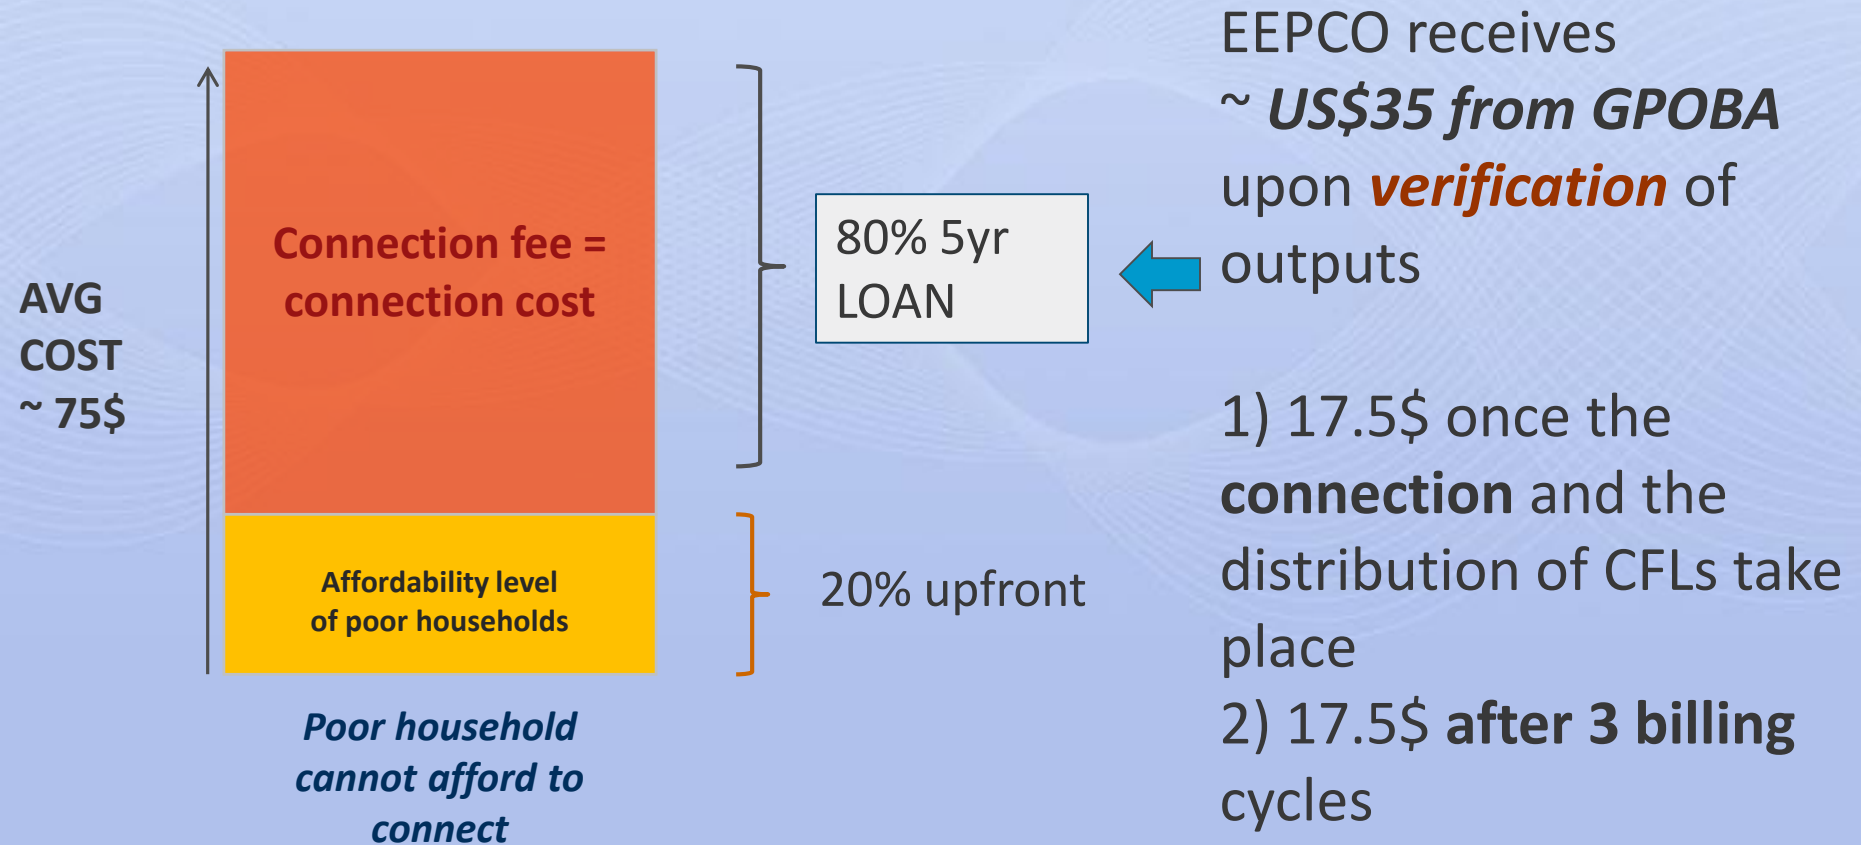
AVG COST ~ 75$

Connection fee = connection cost

Affordability level of poor households

Poor household cannot afford to connect

80% 5yr LOAN

20% upfront

EEPCO receives ~ US$35 from GPOBA upon verification of outputs

1) 17.5$ once the connection and the distribution of CFLs take place
2) 17.5$ after 3 billing cycles